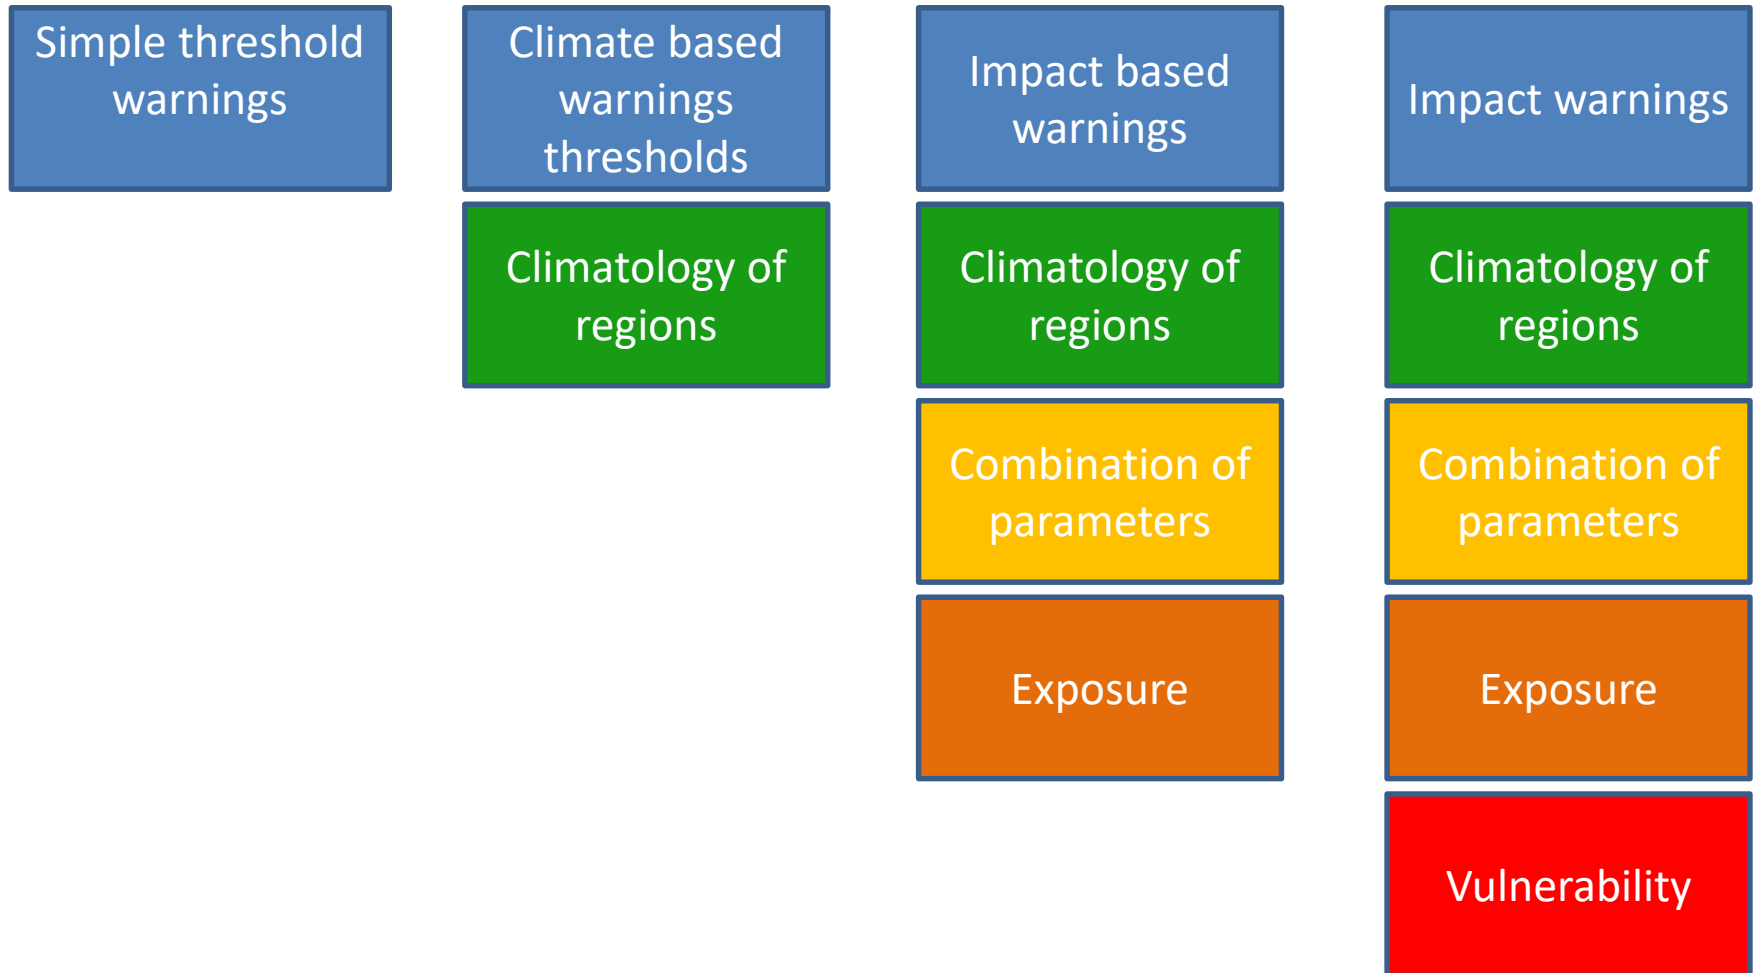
Simple threshold warnings

Climate based warnings thresholds

Climatology of regions

Impact based warnings

Climatology of regions

Combination of parameters

Exposure

Impact warnings

Climatology of regions

Combination of parameters

Exposure

Vulnerability